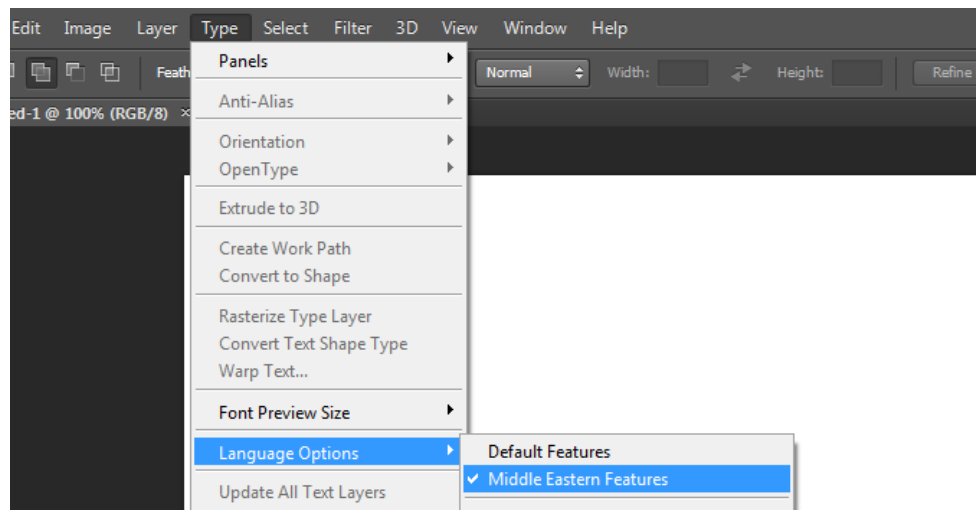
Edit Image Layer Type Select Filter 3D View Window Help

Feath

Normal

Width:

Height:

Refine

ed-1 @ 100% (RGB/8) ×

Panels

Anti-Alias

Orientation

OpenType

Extrude to 3D

Create Work Path

Convert to Shape

Rasterize Type Layer

Convert Text Shape Type

Warp Text...

Font Preview Size

Language Options

Update All Text Layers

Default Features

✓ Middle Eastern Features